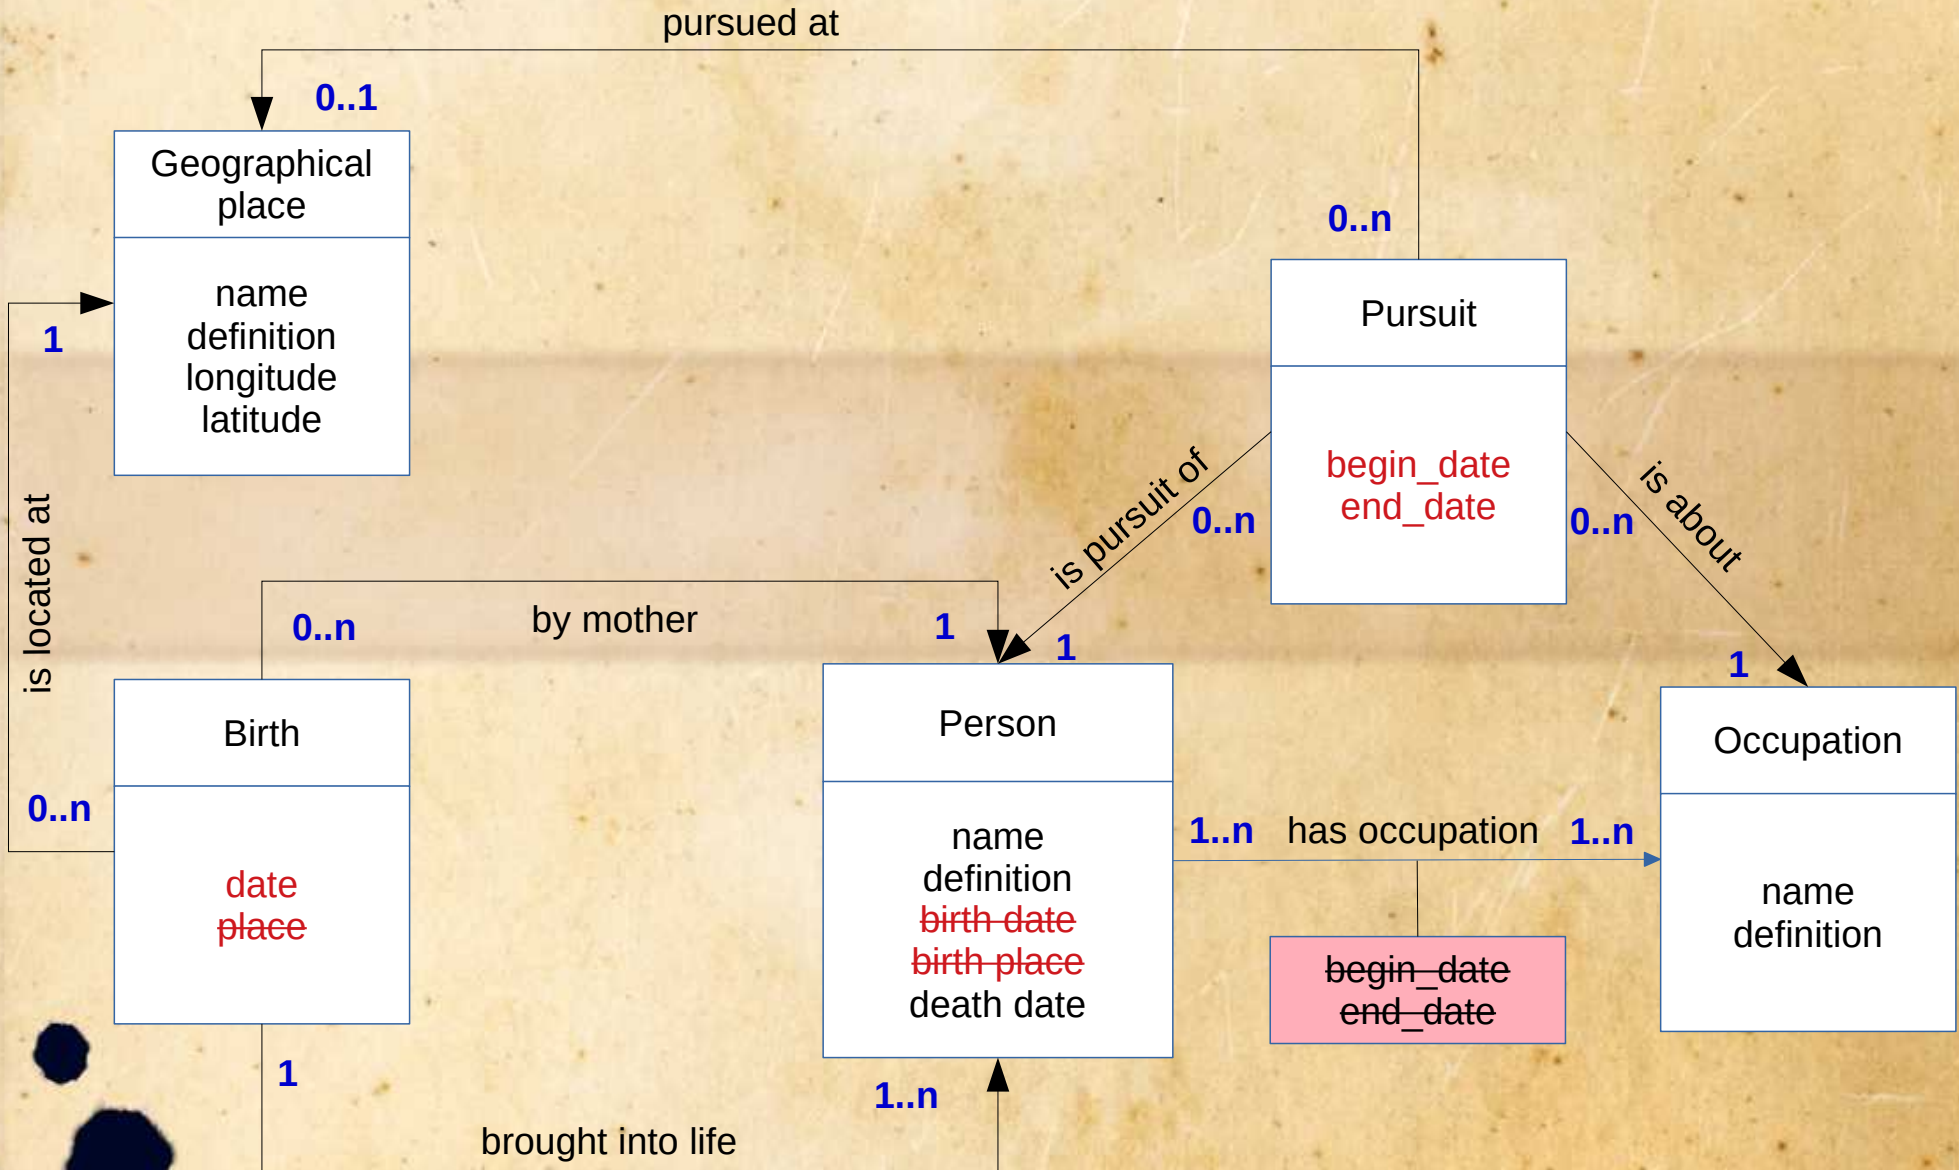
pursued at

0..1

Geographical place

name
definition
longitude
latitude

0..n

Pursuit

begin_date
end_date

1

is located at

is pursuit of

0..n

0..n

is about

0..n

by mother

1

1

1

Birth

Person

Occupation

0..n

date
~~place~~

name
definition
~~birth date~~
~~birth place~~
death date

1..n

has occupation

1..n

name
definition

~~begin_date~~
~~end_date~~

1

1..n

brought into life